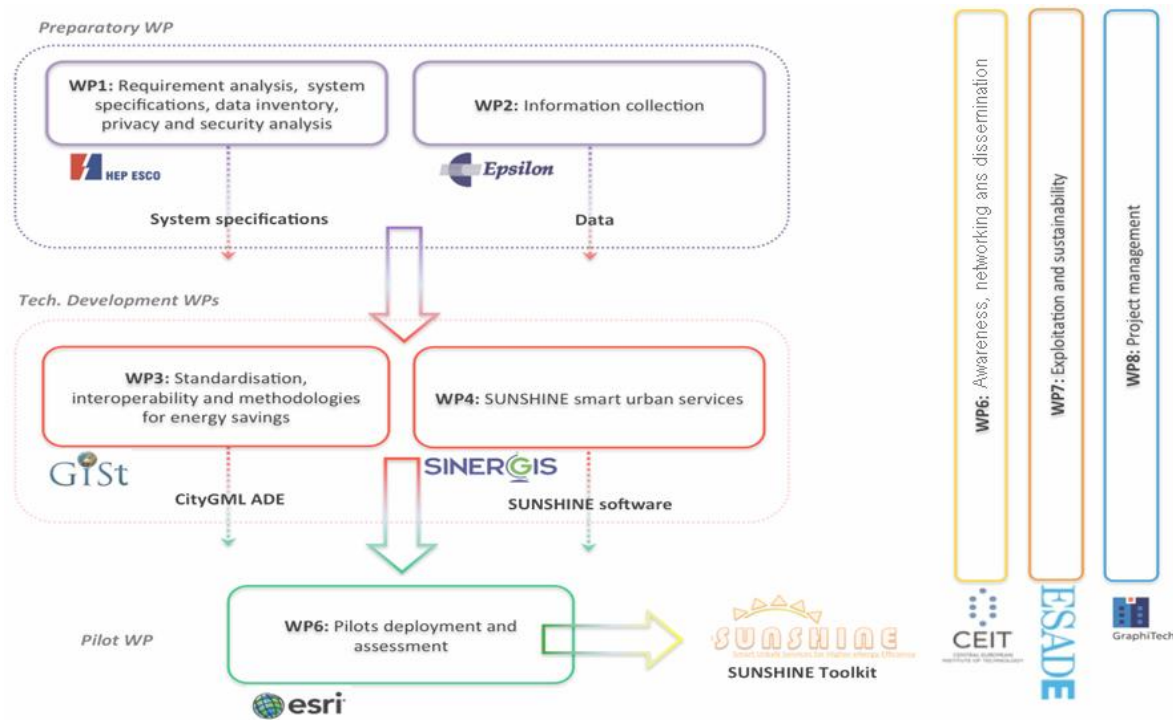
Preparatory WP

WP1: Requirement analysis, system specifications, data inventory, privacy and security analysis

HEP ESCO

System specifications

WP2: Information collection

Epsilon

Data

Tech. Development WPs

WP3: Standardisation, interoperability and methodologies for energy savings

GISt

CityGML ADE

WP4: SUNSHINE smart urban services

SINERGIS

SUNSHINE software

Pilot WP

WP6: Pilots deployment and assessment

esri

SUNSHINE
Smart Urban Services for Higher Energy Efficiency

SUNSHINE Toolkit

WP6: Awareness, networking ans dissemination

CEIT
CENTRAL EUROPEAN INSTITUTE OF TECHNOLOGY

WP7: Exploitation and sustainability

ESADE

WP8: Project management

GraphiTech